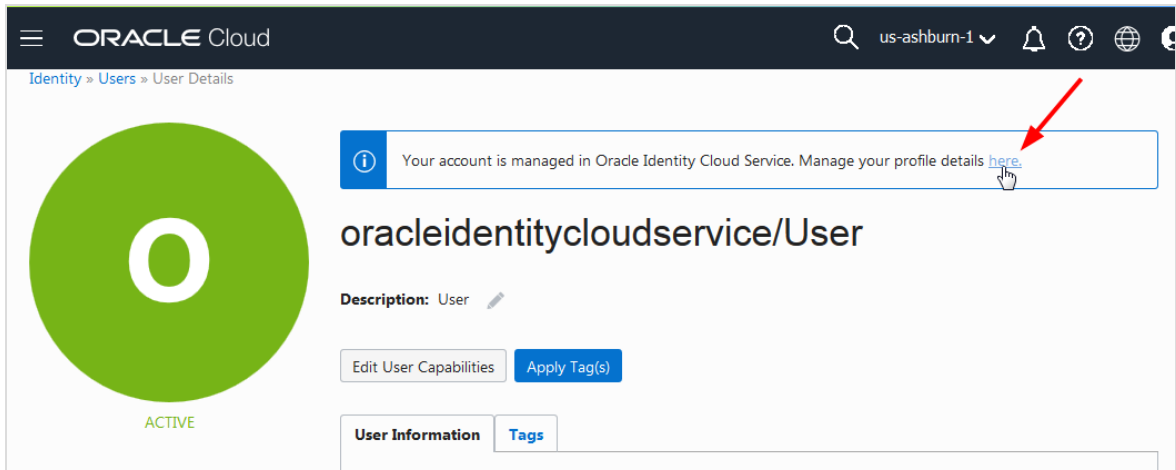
ORACLE Cloud

us-ashburn-1

Identity » Users » User Details

Your account is managed in Oracle Identity Cloud Service. Manage your profile details here.

O

oracleidentitycloudservice/User

Description: User

Edit User Capabilities

Apply Tag(s)

ACTIVE

User Information

Tags